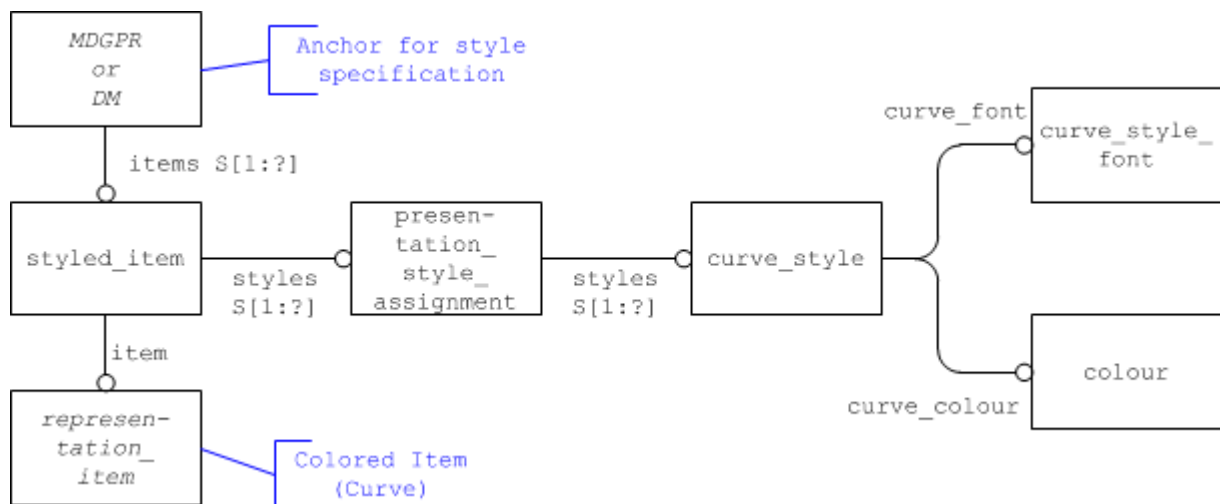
MDGPR or DM

Anchor for style specification

items S[1:?]

styled_item

styles S[1:?]

presentation_style_assignment

styles S[1:?]

curve_style

curve_font

curve_style_font

colour

curve_colour

item

representation_item

Colored Item (Curve)